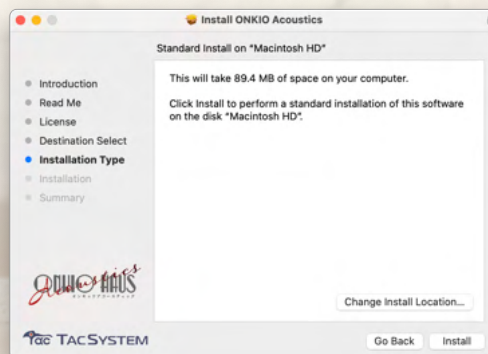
Install ONKIO Acoustics

Standard Install on "Macintosh HD"

Introduction
Read Me
License
Destination Select
Installation Type
Installation
Summary

This will take 89.4 MB of space on your computer.

Click Install to perform a standard installation of this software on the disk "Macintosh HD".

ONKIO HAUS Acoustics

Change Install Location...

TAC TACSYSTEM

Go Back
Install